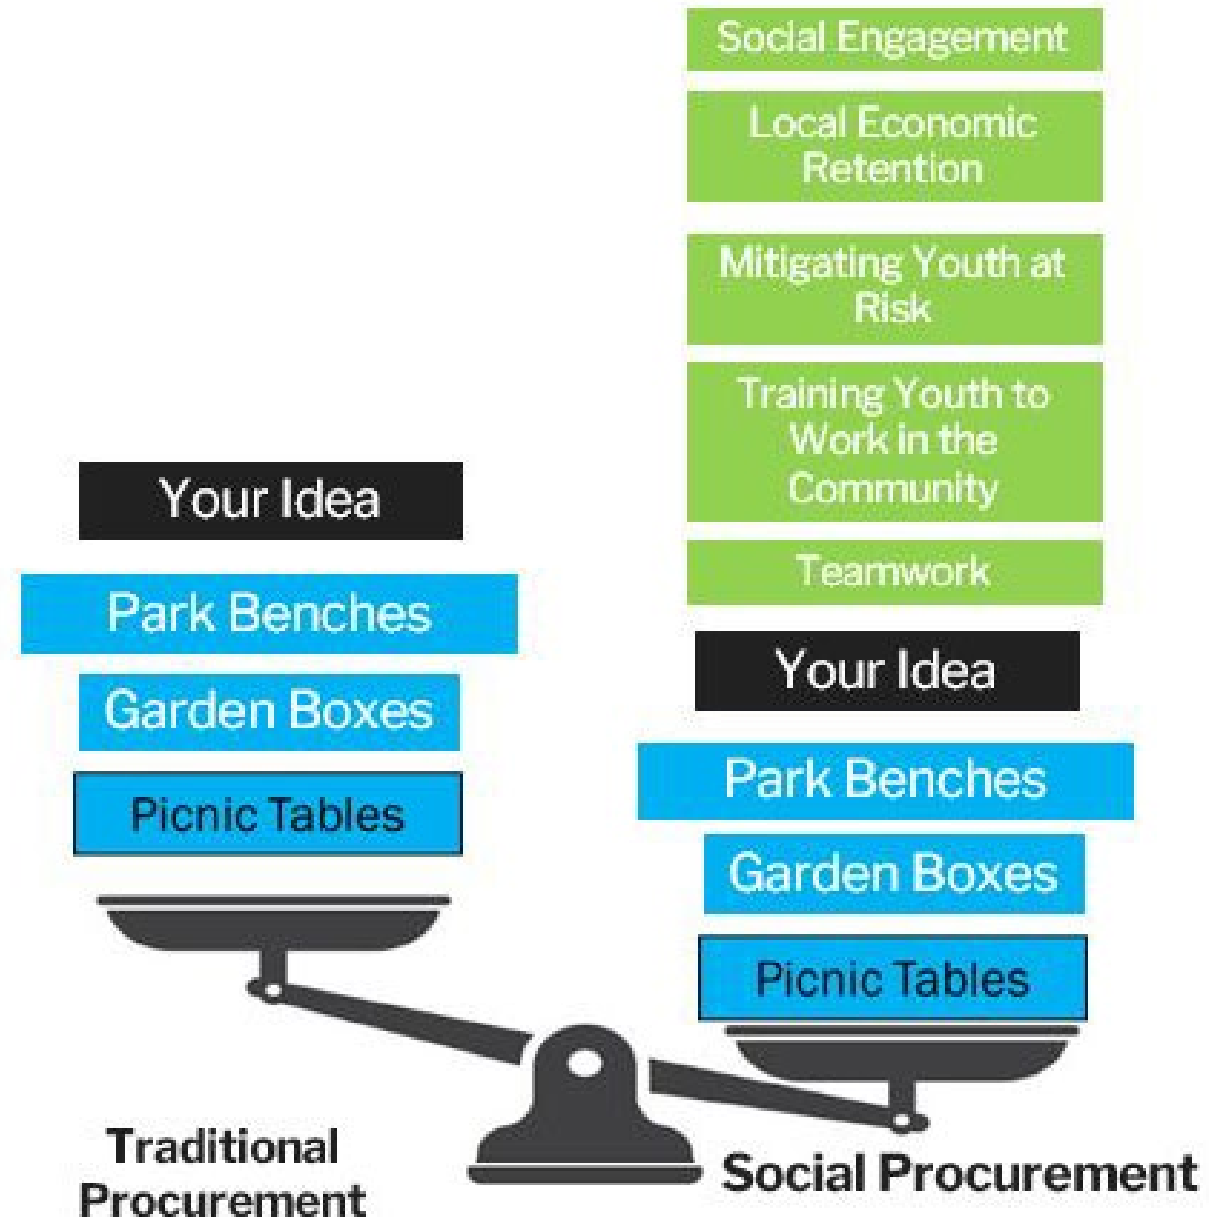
Your Idea

Park Benches

Garden Boxes

Picnic Tables

Traditional Procurement

Social Engagement

Local Economic Retention

Mitigating Youth at Risk

Training Youth to Work in the Community

Teamwork

Your Idea

Park Benches

Garden Boxes

Picnic Tables

Social Procurement